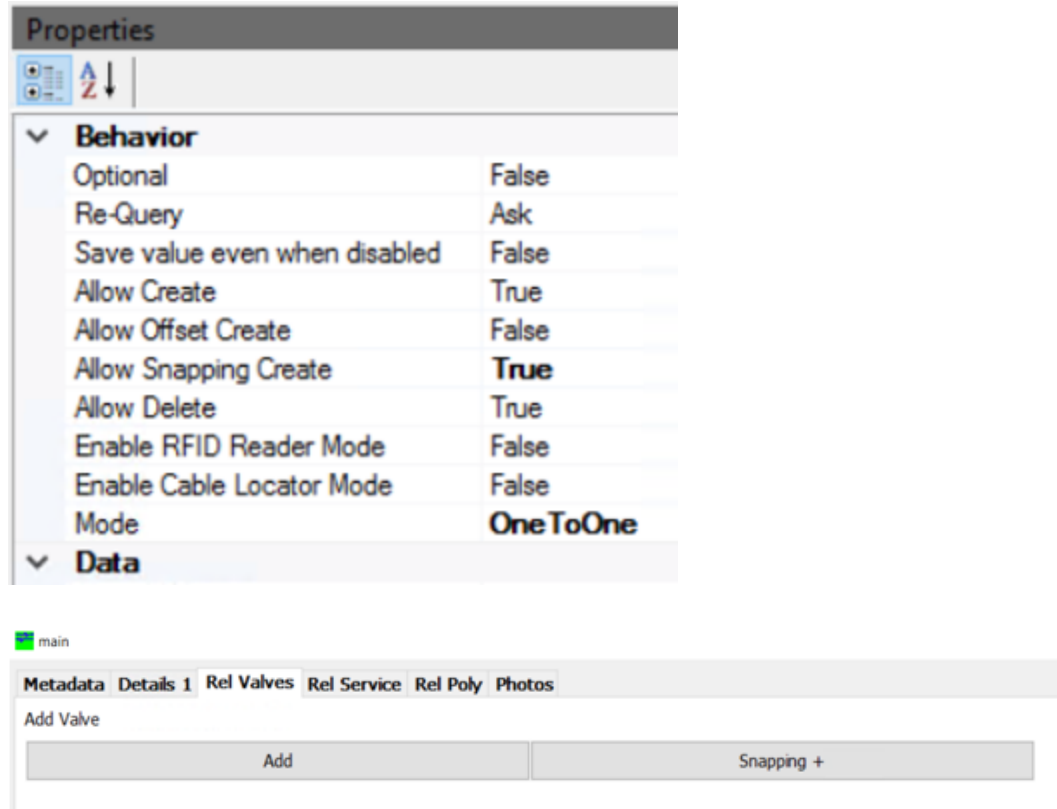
Properties

Behavior

| | |
|---|---|
| Optional | False |
| Re-Query | Ask |
| Save value even when disabled | False |
| Allow Create | True |
| Allow Offset Create | False |
| Allow Snapping Create | **True** |
| Allow Delete | True |
| Enable RFID Reader Mode | False |
| Enable Cable Locator Mode | False |
| Mode | **OneToOne** |

Data

main

Metadata Details 1 Rel Valves Rel Service Rel Poly Photos

Add Valve

Add

Snapping +